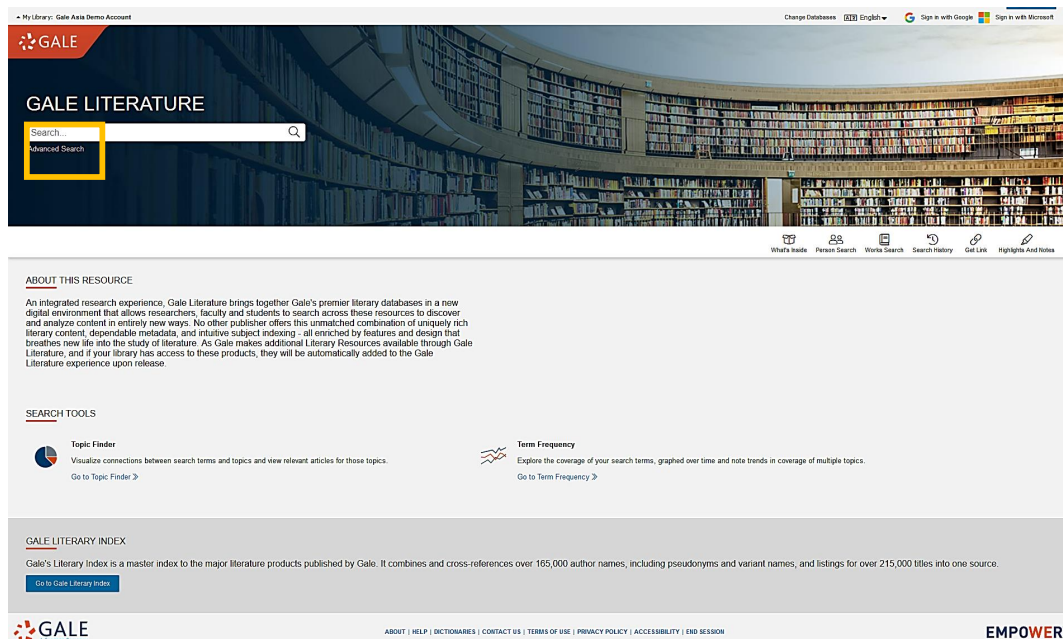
My Library: Gale Asia Demo Account

Change Databases English Sign in with Google Sign in with Microsoft

GALE

GALE LITERATURE

Search...

Advanced Search

What's Inside Person Search Works Search Search History Get Link Highlights And Notes

ABOUT THIS RESOURCE

An integrated research experience, Gale Literature brings together Gale's premier literary databases in a new digital environment that allows researchers, faculty and students to search across these resources to discover and analyze content in entirely new ways. No other publisher offers this unmatched combination of uniquely rich literary content, dependable metadata, and intuitive subject indexing - all enriched by features and design that breathes new life into the study of literature. As Gale makes additional Literary Resources available through Gale Literature, and if your library has access to these products, they will be automatically added to the Gale Literature experience upon release.

SEARCH TOOLS

Topic Finder

Visualize connections between search terms and topics and view relevant articles for those topics.

Go to Topic Finder

Term Frequency

Explore the coverage of your search terms, graphed over time and note trends in coverage of multiple topics.

Go to Term Frequency

GALE LITERARY INDEX

Gale's Literary Index is a master index to the major literature products published by Gale. It combines and cross-references over 165,000 author names, including pseudonyms and variant names, and listings for over 215,000 titles into one source.

Go to Gale Literary Index

GALE

ABOUT | HELP | DICTIONARIES | CONTACT US | TERMS OF USE | PRIVACY POLICY | ACCESSIBILITY | END SESSION

EMPOWER